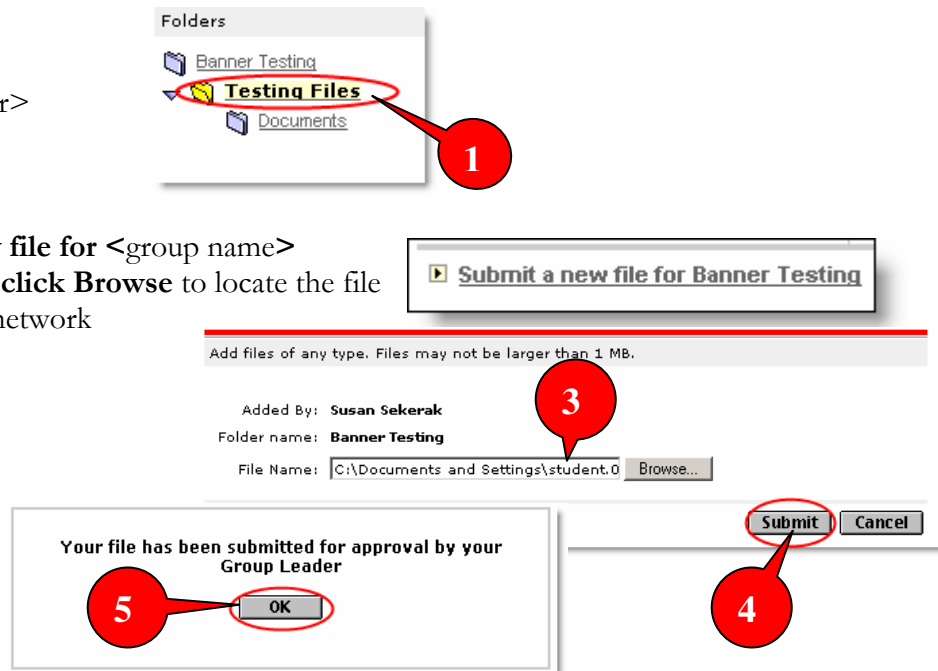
r>

Folders

Banner Testing

Testing Files

Documents

1

file for <group name>
click Browse to locate the file
network

Submit a new file for Banner Testing

Add files of any type. Files may not be larger than 1 MB.

3

Added By: Susan Sekerak

Folder name: Banner Testing

File Name: C:\Documents and Settings\student.0 Browse...

Submit Cancel

Your file has been submitted for approval by your Group Leader

5

OK

4